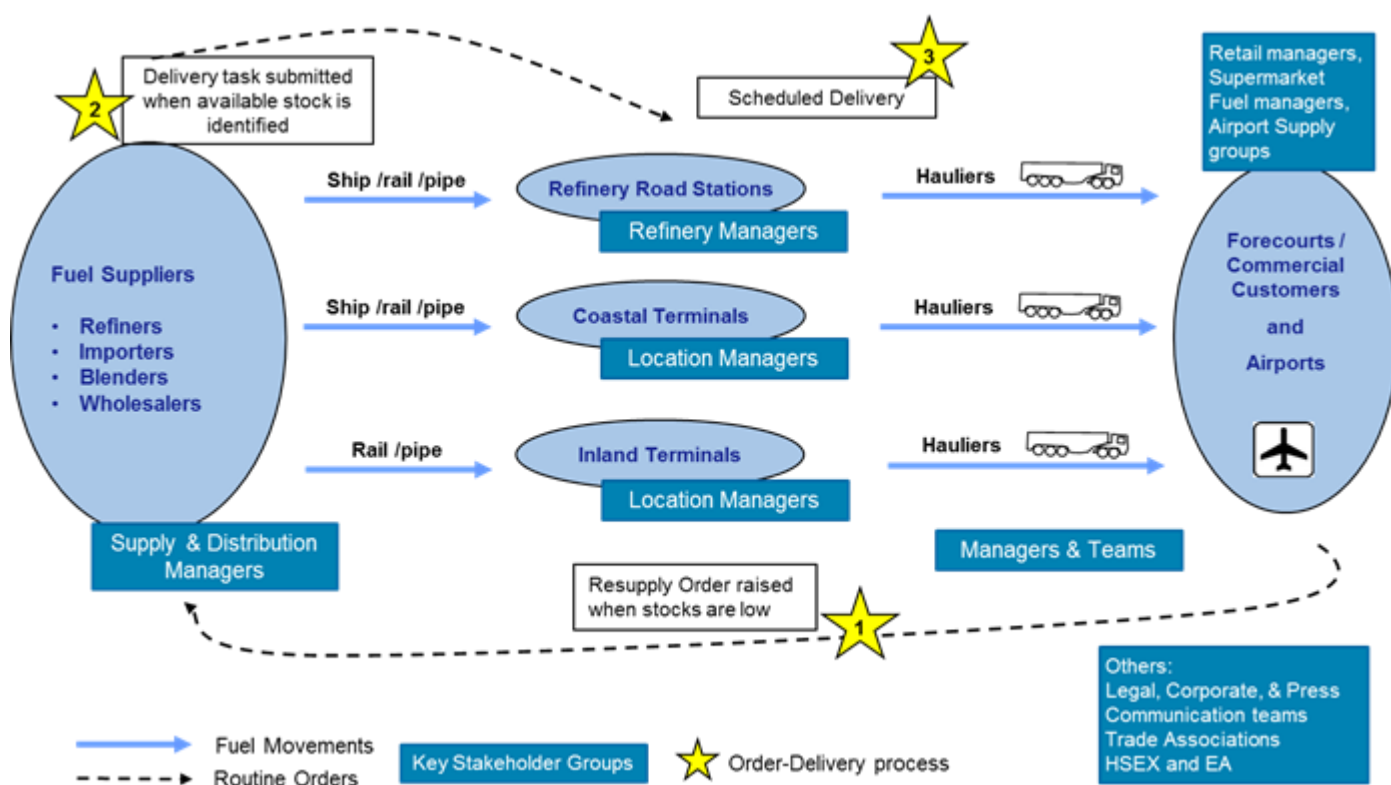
2

Delivery task submitted when available stock is identified

3

Scheduled Delivery

Retail managers, Supermarket Fuel managers, Airport Supply groups

Fuel Suppliers

• Refiners
• Importers
• Blenders
• Wholesalers

Ship /rail /pipe

Refinery Road Stations

Refinery Managers

Hauliers

Ship /rail /pipe

Coastal Terminals

Location Managers

Hauliers

Rail /pipe

Inland Terminals

Location Managers

Hauliers

Forecourts / Commercial Customers

and

Airports

Supply & Distribution Managers

Managers & Teams

Resupply Order raised when stocks are low

1

Others:
Legal, Corporate, & Press Communication teams
Trade Associations
HSEX and EA

Fuel Movements

Routine Orders

Key Stakeholder Groups

Order-Delivery process